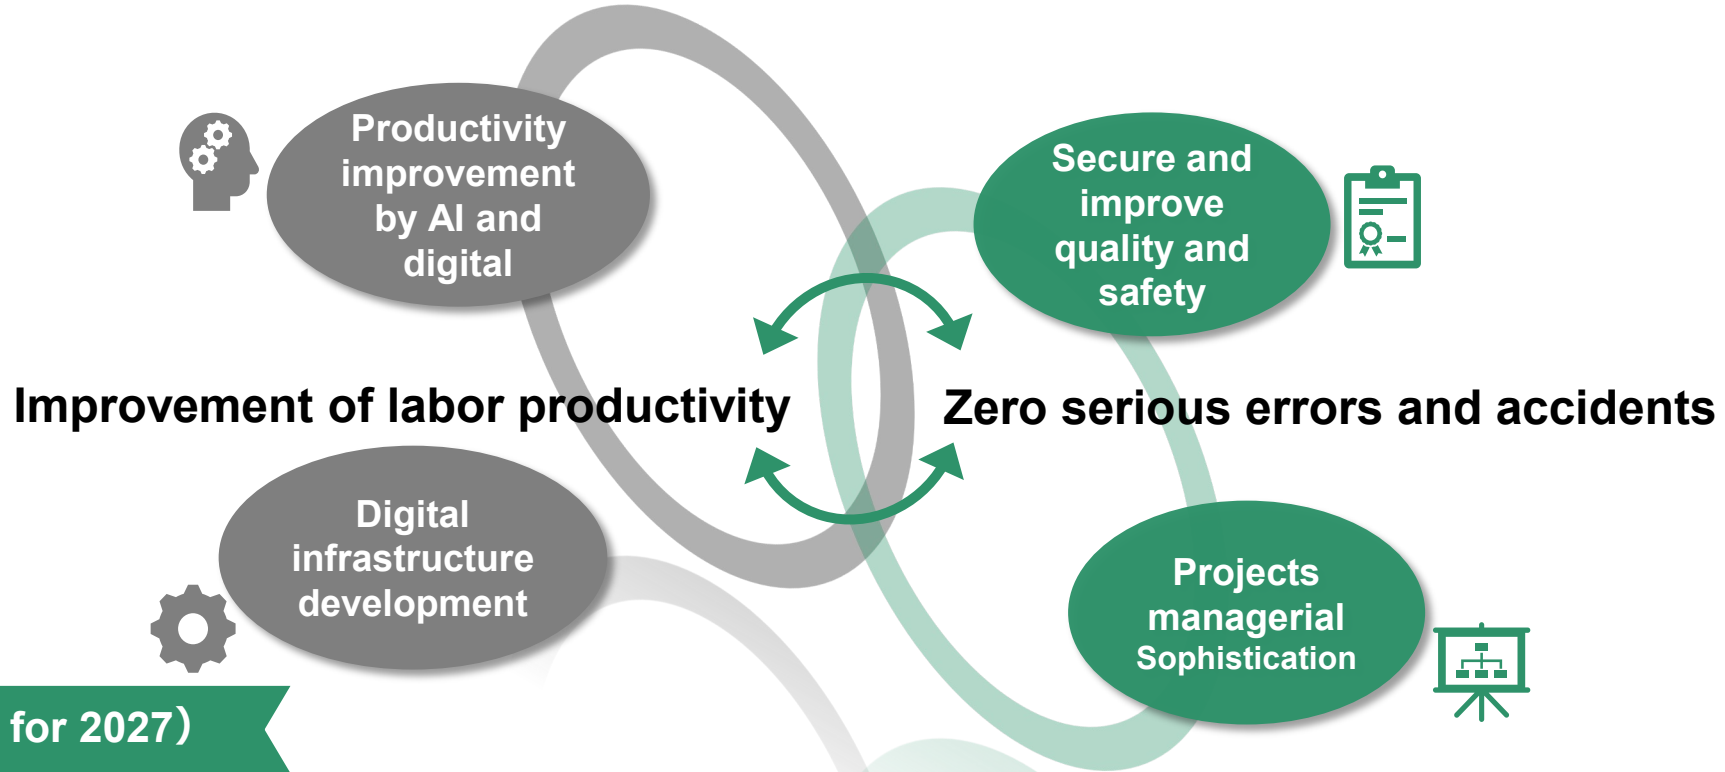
Productivity improvement by AI and digital

Secure and improve quality and safety

Improvement of labor productivity

Zero serious errors and accidents

Digital infrastructure development

Projects managerial Sophistication

for 2027)